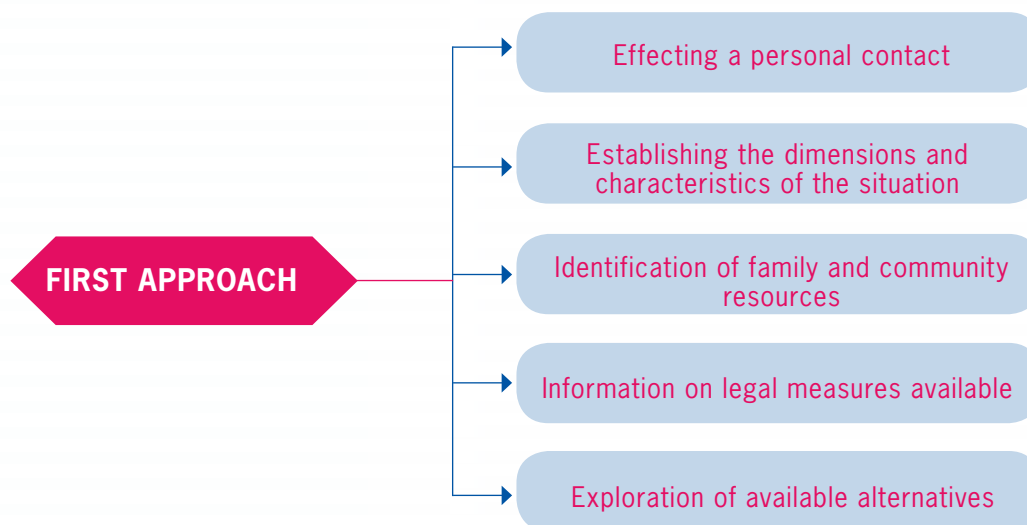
FIRST APPROACH

Effecting a personal contact

Establishing the dimensions and characteristics of the situation

Identification of family and community resources

Information on legal measures available

Exploration of available alternatives